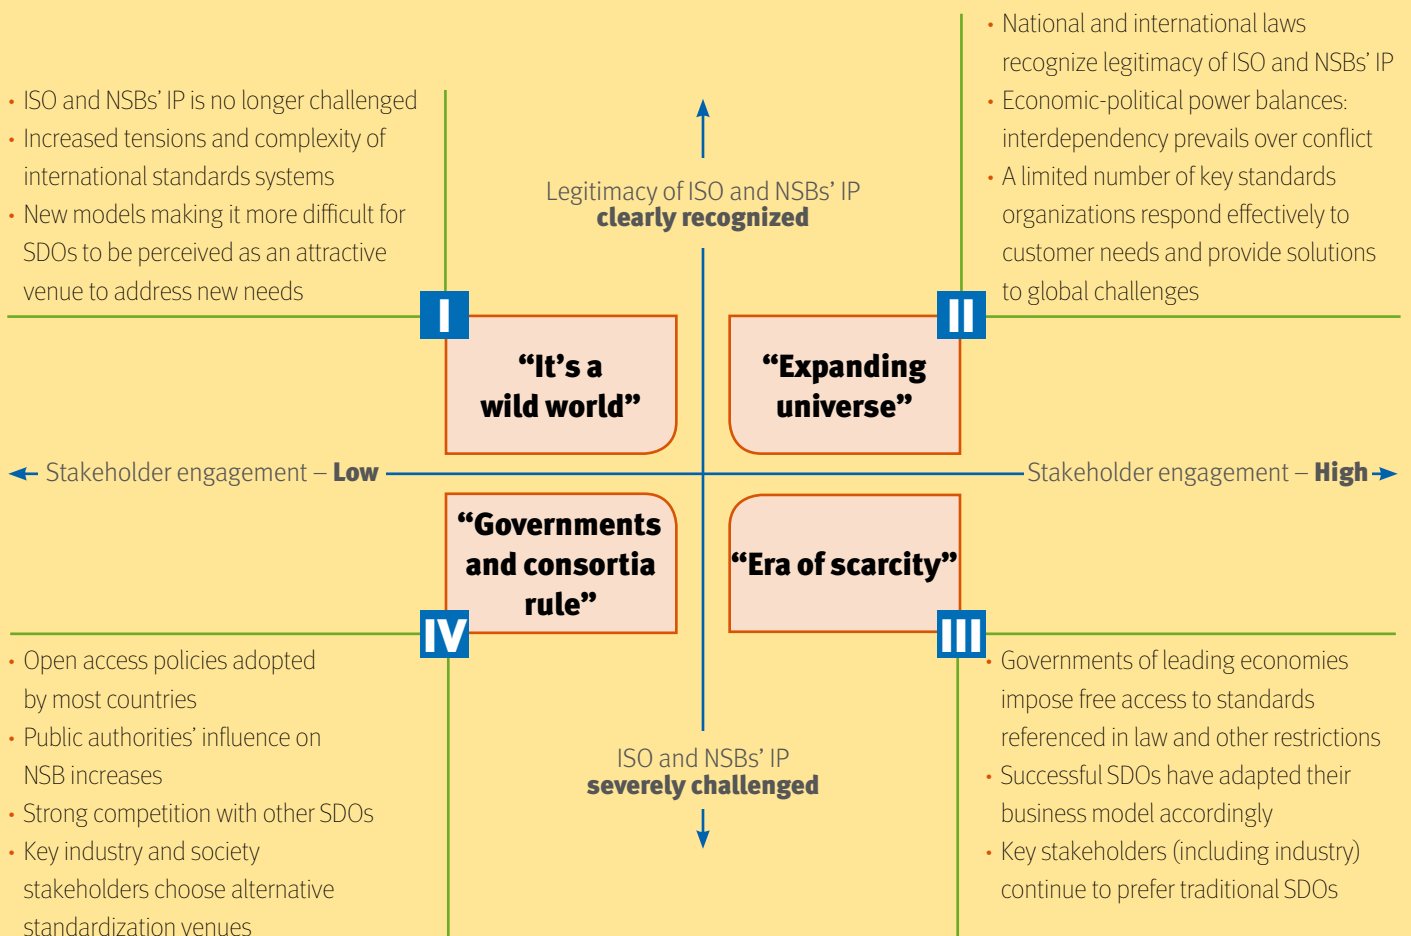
• ISO and NSBs' IP is no longer challenged
• Increased tensions and complexity of international standards systems
• New models making it more difficult for SDOs to be perceived as an attractive venue to address new needs

Legitimacy of ISO and NSBs' IP
**clearly recognized**

• National and international laws recognize legitimacy of ISO and NSBs' IP
• Economic-political power balances: interdependency prevails over conflict
• A limited number of key standards organizations respond effectively to customer needs and provide solutions to global challenges

I

"It's a wild world"

II

"Expanding universe"

Stakeholder engagement – **Low**

Stakeholder engagement – **High**

"Governments and consortia rule"

"Era of scarcity"

IV

III

• Open access policies adopted by most countries
• Public authorities' influence on NSB increases
• Strong competition with other SDOs
• Key industry and society stakeholders choose alternative standardization venues

ISO and NSBs' IP
**severely challenged**

• Governments of leading economies impose free access to standards referenced in law and other restrictions
• Successful SDOs have adapted their business model accordingly
• Key stakeholders (including industry) continue to prefer traditional SDOs